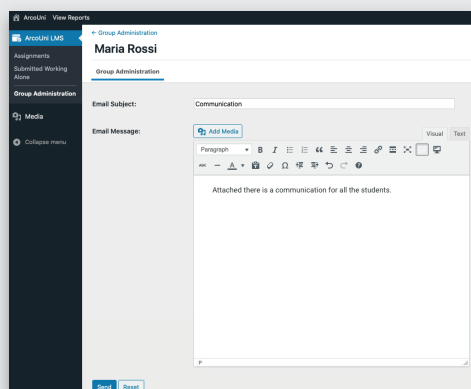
ArcoUni View Reports

ArcoUni LMS
Assignments
Submitted Working Alone
Group Administration
Media
Collapse menu

← Group Administration
Maria Rossi
Group Administration

Email Subject: Communication

Email Message:
Add Media
Visual Text
Paragraph

Attached there is a communication for all the students.

P

Send Reset